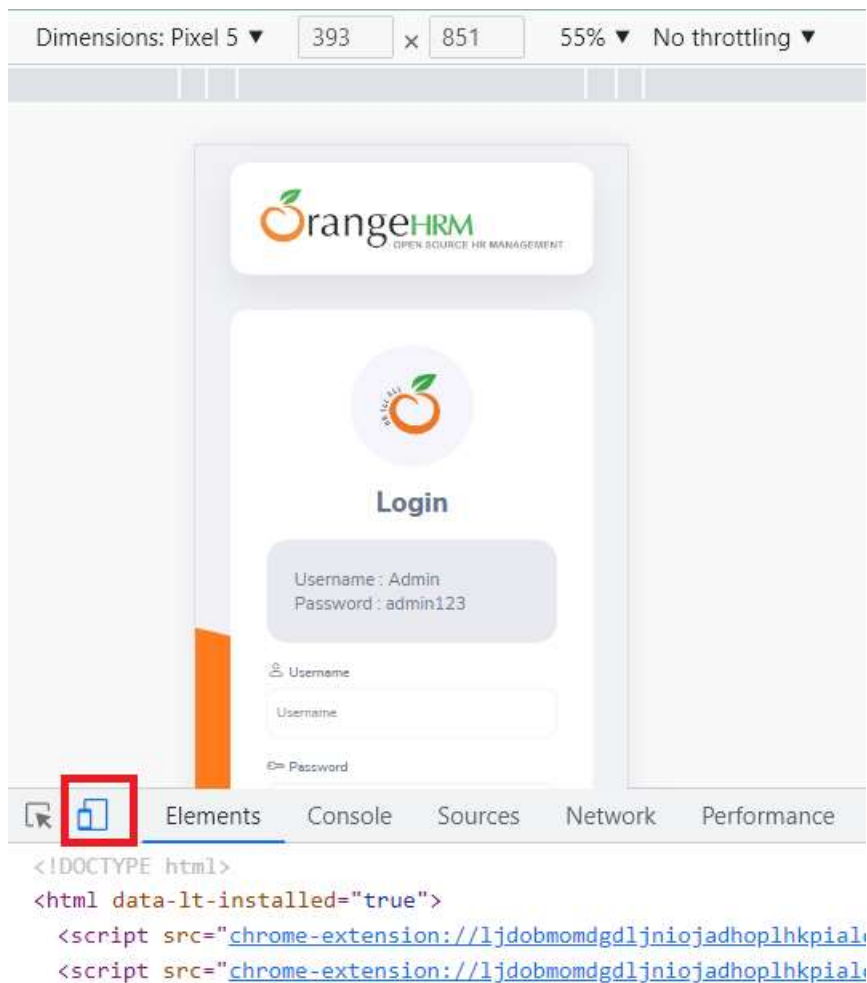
Dimensions: Pixel 5 ▼ 393 × 851 55% ▼ No throttling ▼

OrangeHRM
OPEN SOURCE HR MANAGEMENT

Login

Username : Admin
Password : admin123

Username

Username

Password

Elements Console Sources Network Performance

<!DOCTYPE html>
<html data-lt-installed="true">
<script src="chrome-extension://ljdobmomdgdljniojadhoplhkpial
<script src="chrome-extension://ljdobmomdgdljniojadhoplhkpial